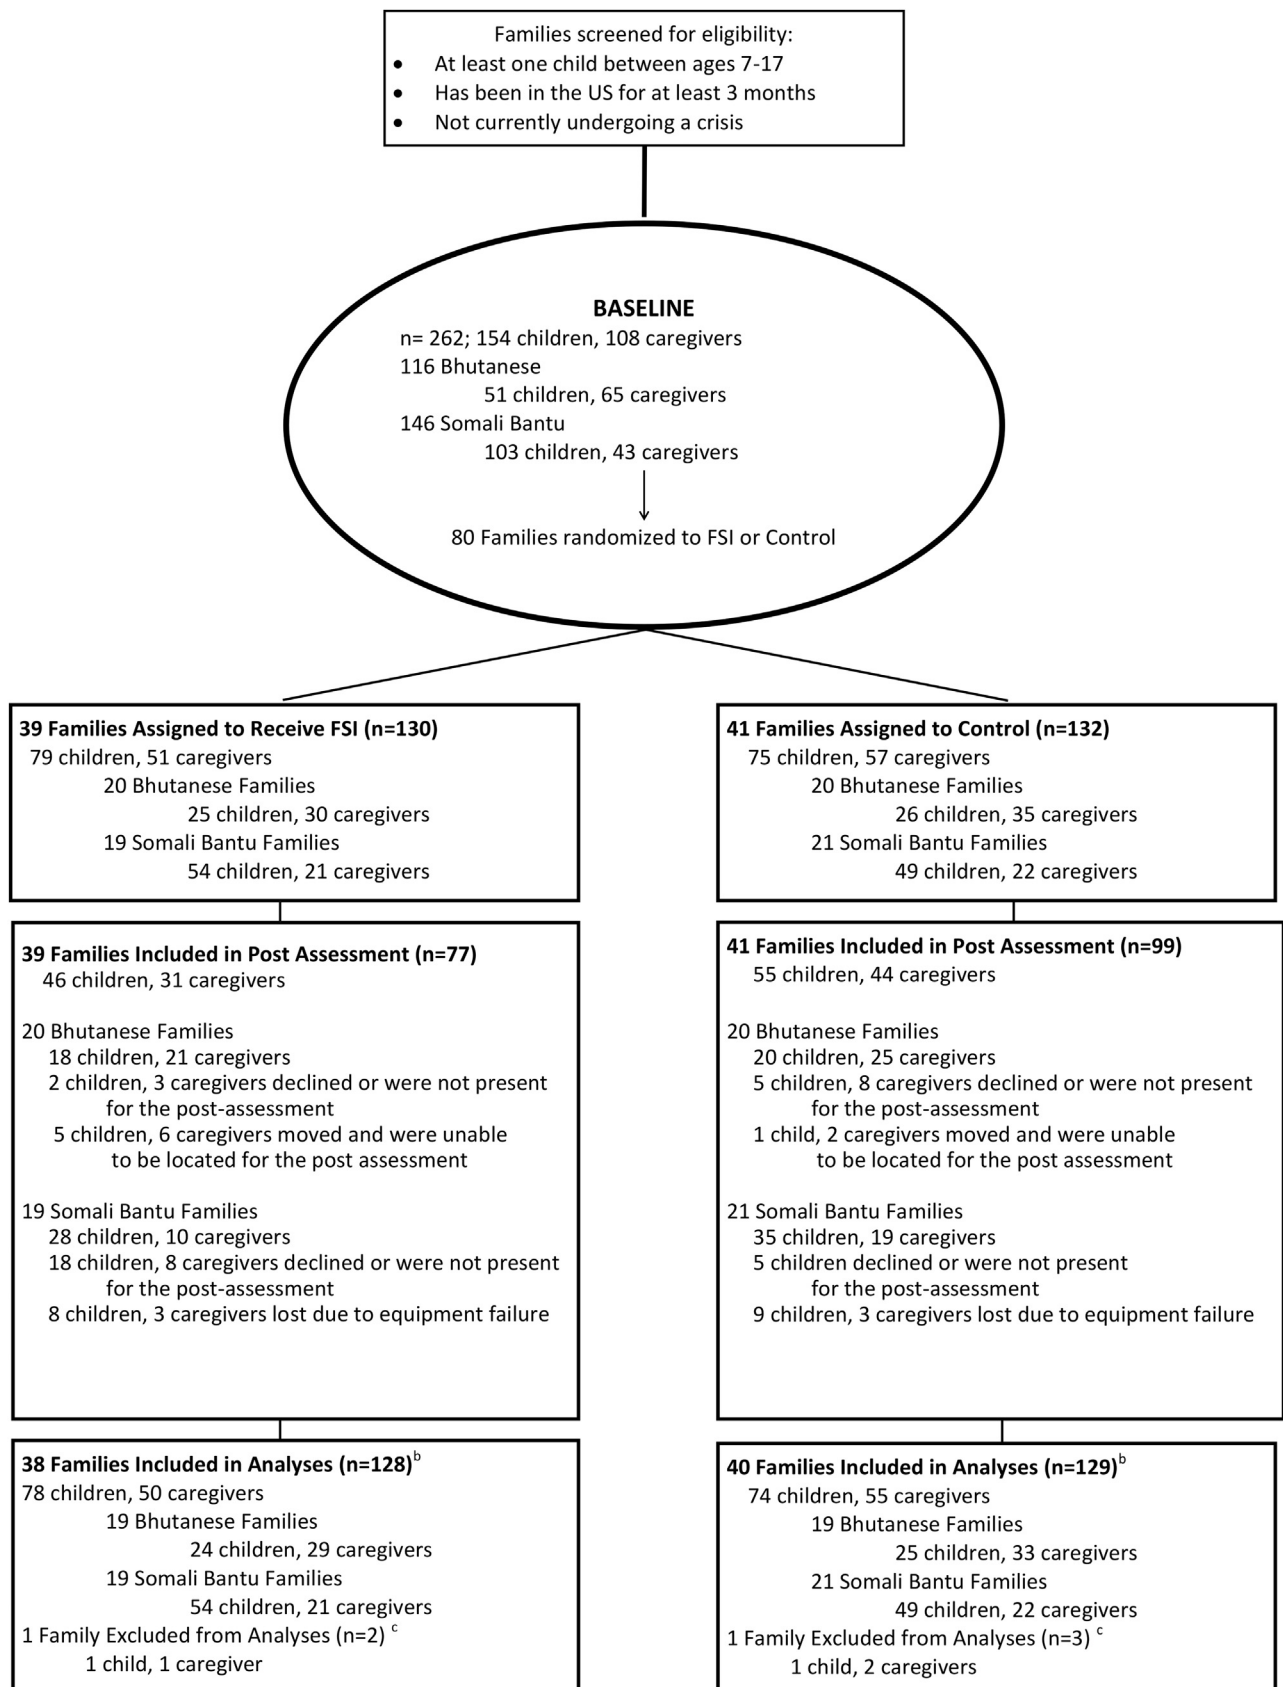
Families screened for eligibility:
- At least one child between ages 7-17
- Has been in the US for at least 3 months
- Not currently undergoing a crisis

BASELINE
n= 262; 154 children, 108 caregivers
116 Bhutanese
51 children, 65 caregivers
146 Somali Bantu
103 children, 43 caregivers
80 Families randomized to FSI or Control

39 Families Assigned to Receive FSI (n=130)
79 children, 51 caregivers
20 Bhutanese Families
25 children, 30 caregivers
19 Somali Bantu Families
54 children, 21 caregivers

39 Families Included in Post Assessment (n=77)
46 children, 31 caregivers

20 Bhutanese Families
18 children, 21 caregivers
2 children, 3 caregivers declined or were not present for the post-assessment
5 children, 6 caregivers moved and were unable to be located for the post assessment

19 Somali Bantu Families
28 children, 10 caregivers
18 children, 8 caregivers declined or were not present for the post-assessment
8 children, 3 caregivers lost due to equipment failure

38 Families Included in Analyses (n=128)$^{b}$
78 children, 50 caregivers
19 Bhutanese Families
24 children, 29 caregivers
19 Somali Bantu Families
54 children, 21 caregivers
1 Family Excluded from Analyses (n=2) $^{c}$
1 child, 1 caregiver

41 Families Assigned to Control (n=132)
75 children, 57 caregivers
20 Bhutanese Families
26 children, 35 caregivers
21 Somali Bantu Families
49 children, 22 caregivers

41 Families Included in Post Assessment (n=99)
55 children, 44 caregivers

20 Bhutanese Families
20 children, 25 caregivers
5 children, 8 caregivers declined or were not present for the post-assessment
1 child, 2 caregivers moved and were unable to be located for the post assessment

21 Somali Bantu Families
35 children, 19 caregivers
5 children declined or were not present for the post-assessment
9 children, 3 caregivers lost due to equipment failure

40 Families Included in Analyses (n=129)$^{b}$
74 children, 55 caregivers
19 Bhutanese Families
25 children, 33 caregivers
21 Somali Bantu Families
49 children, 22 caregivers
1 Family Excluded from Analyses (n=3) $^{c}$
1 child, 2 caregivers